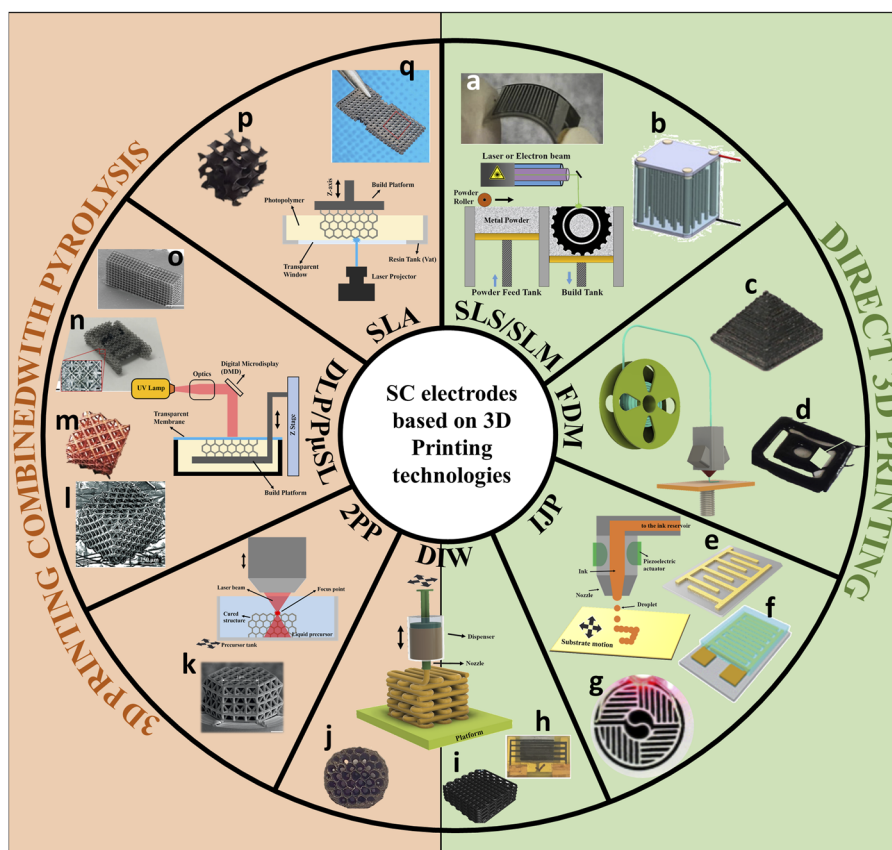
3D PRINTING COMBINEDWITH PYROLYSIS

DIRECT 3D PRINTING

SC electrodes based on 3D Printing technologies

SLA
p
q
Z-axis
Build Platform
Photopolymer
Resin Tank (Vat)
Transparent Window
Laser Projector

SLS/SLM
a
b
Laser or Electron beam
Powder Roller
Metal Powder
Powder Feed Tank
Build Tank

FDM
c
d

IJP
e
f
g
to the ink reservoir
Piezoelectric actuator
Ink
Nozzle
Droplet
Substrate motion

DIW
h
i
j
Dispenser
Nozzle
Platform

2PP
k
Laser beam
Focus point
Cured structure
Liquid precursor
Precursor tank

DLP/PµSL
l
m
n
o
UV Lamp
Optics
Digital Microdisplay (DMD)
Z Stage
Transparent Membrane
Build Platform